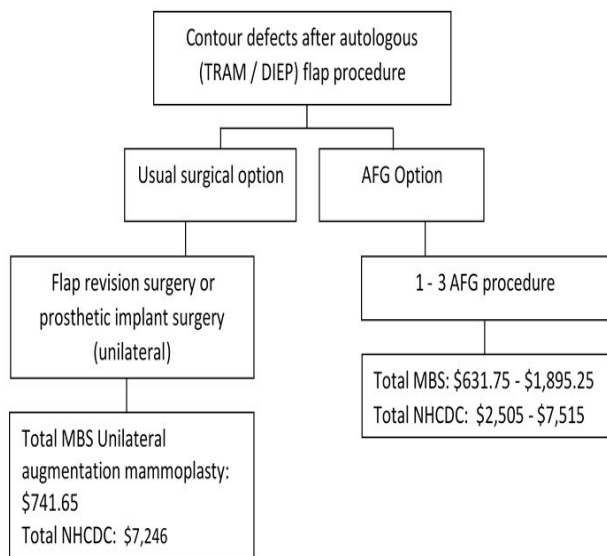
Contour defects after autologous (TRAM / DIEP) flap procedure

Usual surgical option

AFG Option

Flap revision surgery or prosthetic implant surgery (unilateral)

1 - 3 AFG procedure

Total MBS: \$631.75 - \$1,895.25
Total NHCDC: \$2,505 - \$7,515

Total MBS Unilateral augmentation mammoplasty: \$741.65
Total NHCDC: \$7,246